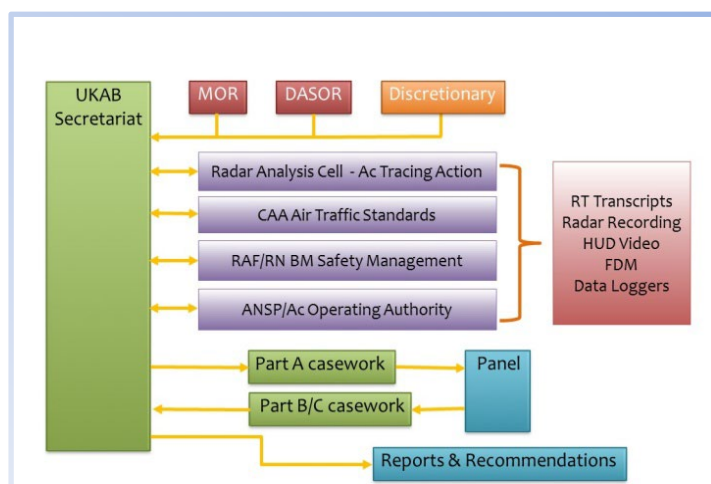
UKAB Secretariat

MOR

DASOR

Discretionary

Radar Analysis Cell - Ac Tracing Action

CAA Air Traffic Standards

RAF/RN BM Safety Management

ANSP/Ac Operating Authority

RT Transcripts
Radar Recording
HUD Video
FDM
Data Loggers

Part A casework

Panel

Part B/C casework

Reports & Recommendations